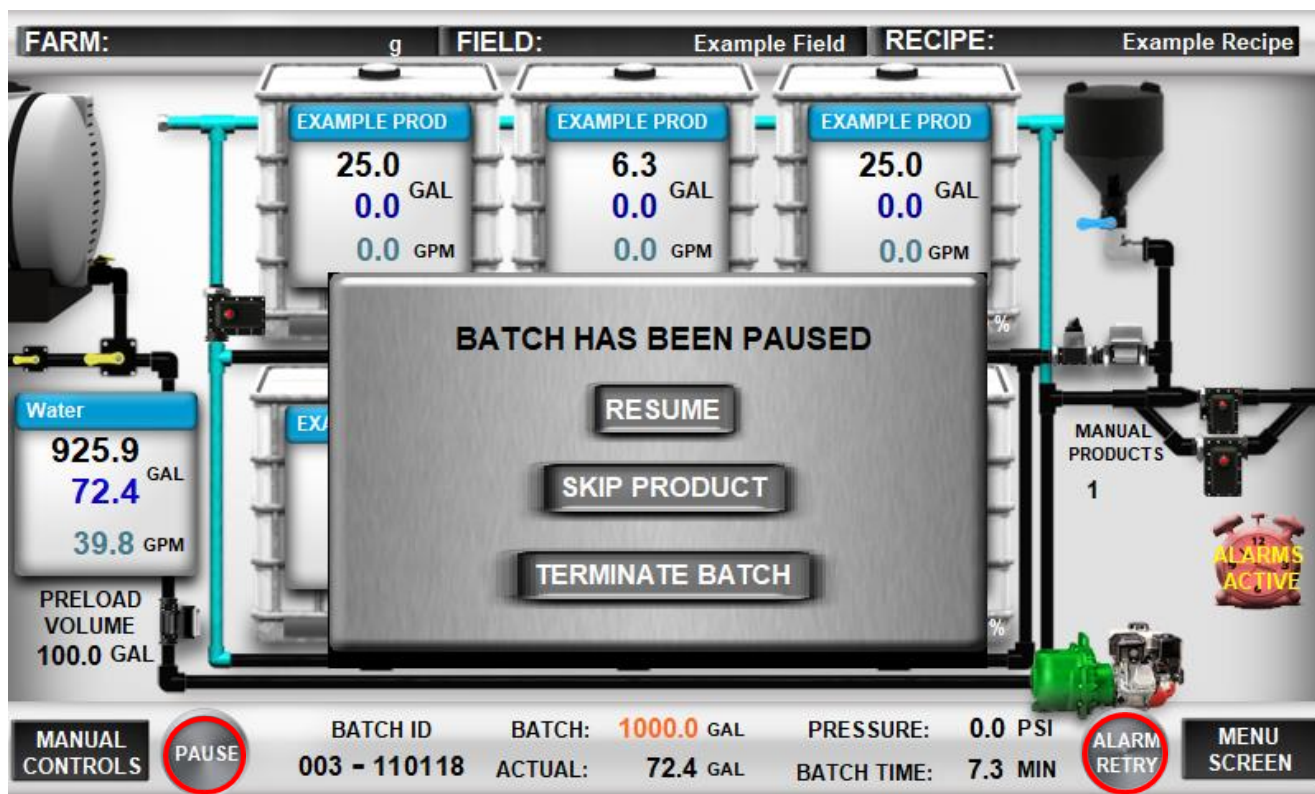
FARM: g FIELD: Example Field RECIPE: Example Recipe

EXAMPLE PROD
25.0 GAL
0.0
0.0 GPM

EXAMPLE PROD
6.3 GAL
0.0
0.0 GPM

EXAMPLE PROD
25.0 GAL
0.0
0.0 GPM

Water
925.9 GAL
72.4
39.8 GPM

PRELOAD VOLUME
100.0 GAL

EXA

%

%

BATCH HAS BEEN PAUSED

RESUME

SKIP PRODUCT

TERMINATE BATCH

MANUAL PRODUCTS
1

ALARMS ACTIVE

MANUAL CONTROLS

PAUSE

BATCH ID
003 - 110118

BATCH: 1000.0 GAL
ACTUAL: 72.4 GAL

PRESSURE: 0.0 PSI
BATCH TIME: 7.3 MIN

ALARM RETRY

MENU SCREEN